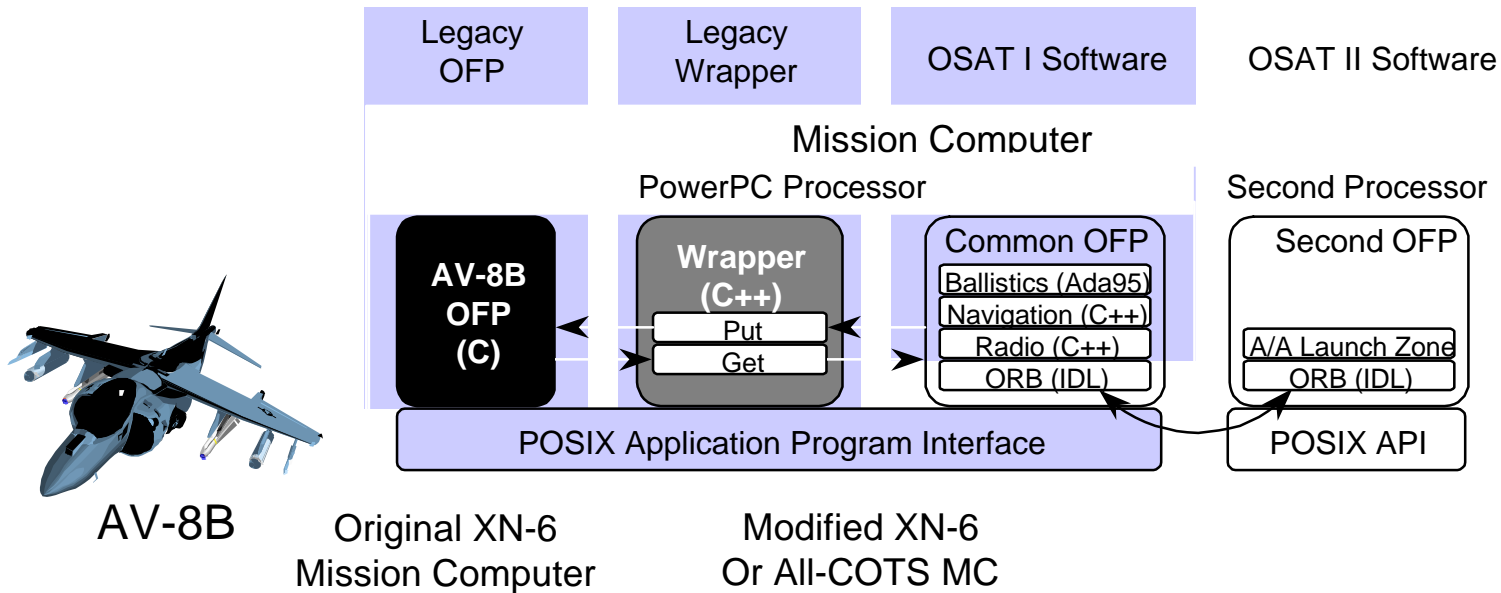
Legacy OFP

Legacy Wrapper

OSAT I Software

OSAT II Software

Mission Computer

PowerPC Processor

Second Processor

AV-8B OFP (C)

Wrapper (C++)

Put

Get

Common OFP

Ballistics (Ada95)

Navigation (C++)

Radio (C++)

ORB (IDL)

Second OFP

A/A Launch Zone

ORB (IDL)

POSIX Application Program Interface

POSIX API

AV-8B

Original XN-6 Mission Computer

Modified XN-6 Or All-COTS MC